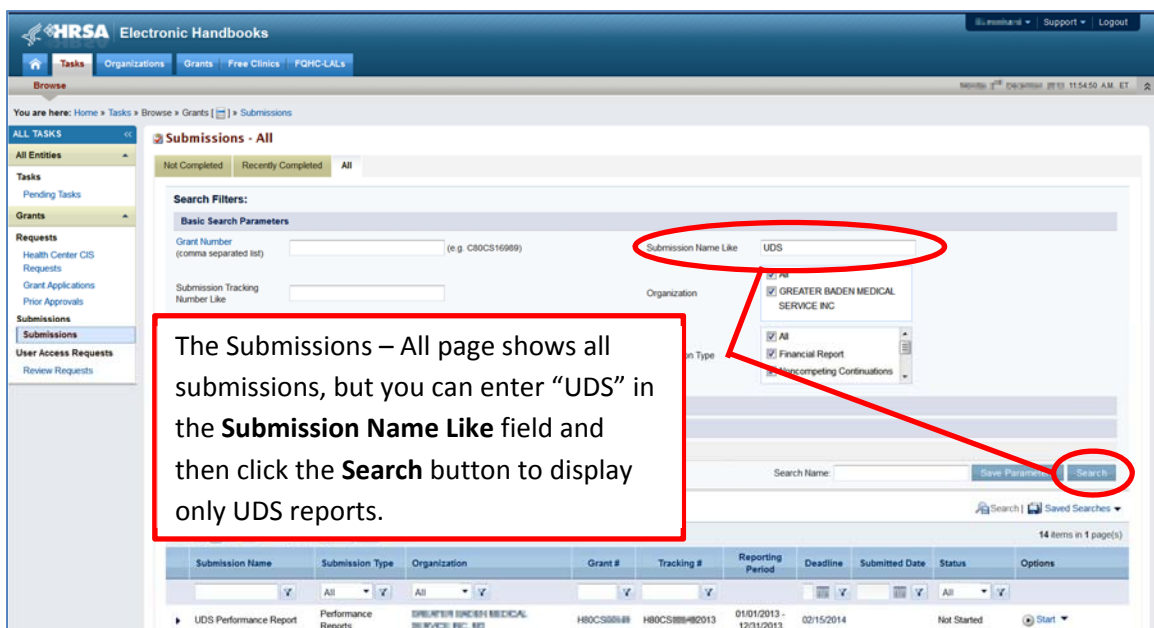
HRSA Electronic Handbooks

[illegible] ▾ | Support ▾ | Logout

Tasks Organizations Grants Free Clinics FQHC-LALs

Browse

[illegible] 11:54:50 AM ET

You are here: Home » Tasks » Browse » Grants [ ] » Submissions

ALL TASKS

All Entities

Tasks
Pending Tasks

Grants

Requests
Health Center CIS Requests
Grant Applications
Prior Approvals
Submissions
Submissions
User Access Requests
Review Requests

Submissions - All

Not Completed | Recently Completed | All

Search Filters:

Basic Search Parameters

Grant Number (comma separated list) (e.g. C80CS16989)

Submission Name Like UDS

Submission Tracking Number Like

Organization
All
GREATER BADEN MEDICAL SERVICE INC

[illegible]on Type
All
Financial Report
Noncompeting Continuations

The Submissions – All page shows all submissions, but you can enter “UDS” in the **Submission Name Like** field and then click the **Search** button to display only UDS reports.

Search Name: Save Parameters Search

Search | Saved Searches ▾

14 items in 1 page(s)

| Submission Name | Submission Type | Organization | Grant # | Tracking # | Reporting Period | Deadline | Submitted Date | Status | Options |
|---|---|---|---|---|---|---|---|---|---|
| | All | All | | | | | | All | |
| UDS Performance Report | Performance Reports | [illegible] | H80CS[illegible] | H80CS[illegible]2013 | 01/01/2013 - 12/31/2013 | 02/15/2014 | | Not Started | Start ▾ |